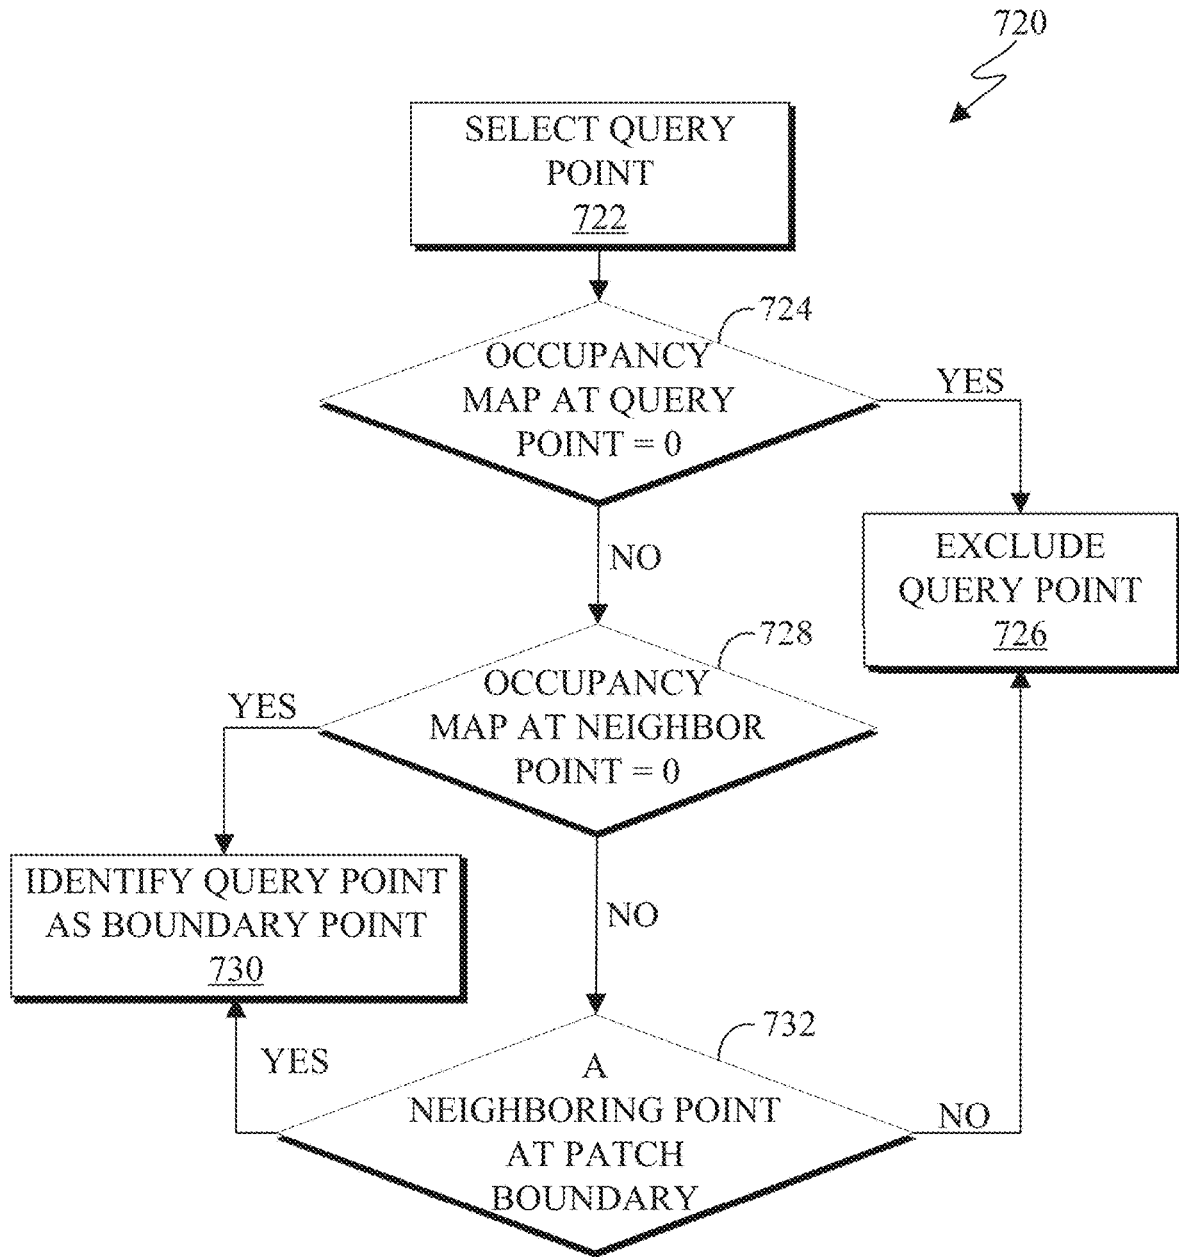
720

SELECT QUERY POINT 722

724

OCCUPANCY MAP AT QUERY POINT = 0

YES

EXCLUDE QUERY POINT 726

NO

728

OCCUPANCY MAP AT NEIGHBOR POINT = 0

YES

IDENTIFY QUERY POINT AS BOUNDARY POINT 730

NO

732

YES

A NEIGHBORING POINT AT PATCH BOUNDARY

NO